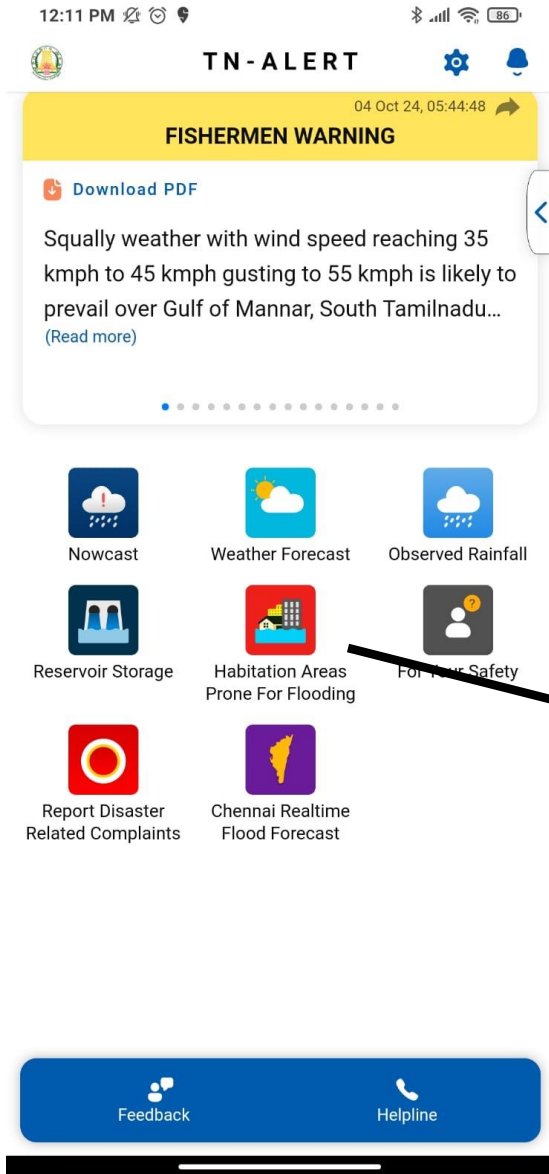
12:11 PM

86

TN-ALERT

04 Oct 24, 05:44:48

FISHERMEN WARNING

Download PDF

Squally weather with wind speed reaching 35 kmph to 45 kmph gusting to 55 kmph is likely to prevail over Gulf of Mannar, South Tamilnadu...
(Read more)

Nowcast

Weather Forecast

Observed Rainfall

Reservoir Storage

Habitation Areas Prone For Flooding

For Your Safety

Report Disaster Related Complaints

Chennai Realtime Flood Forecast

Feedback

Helpline